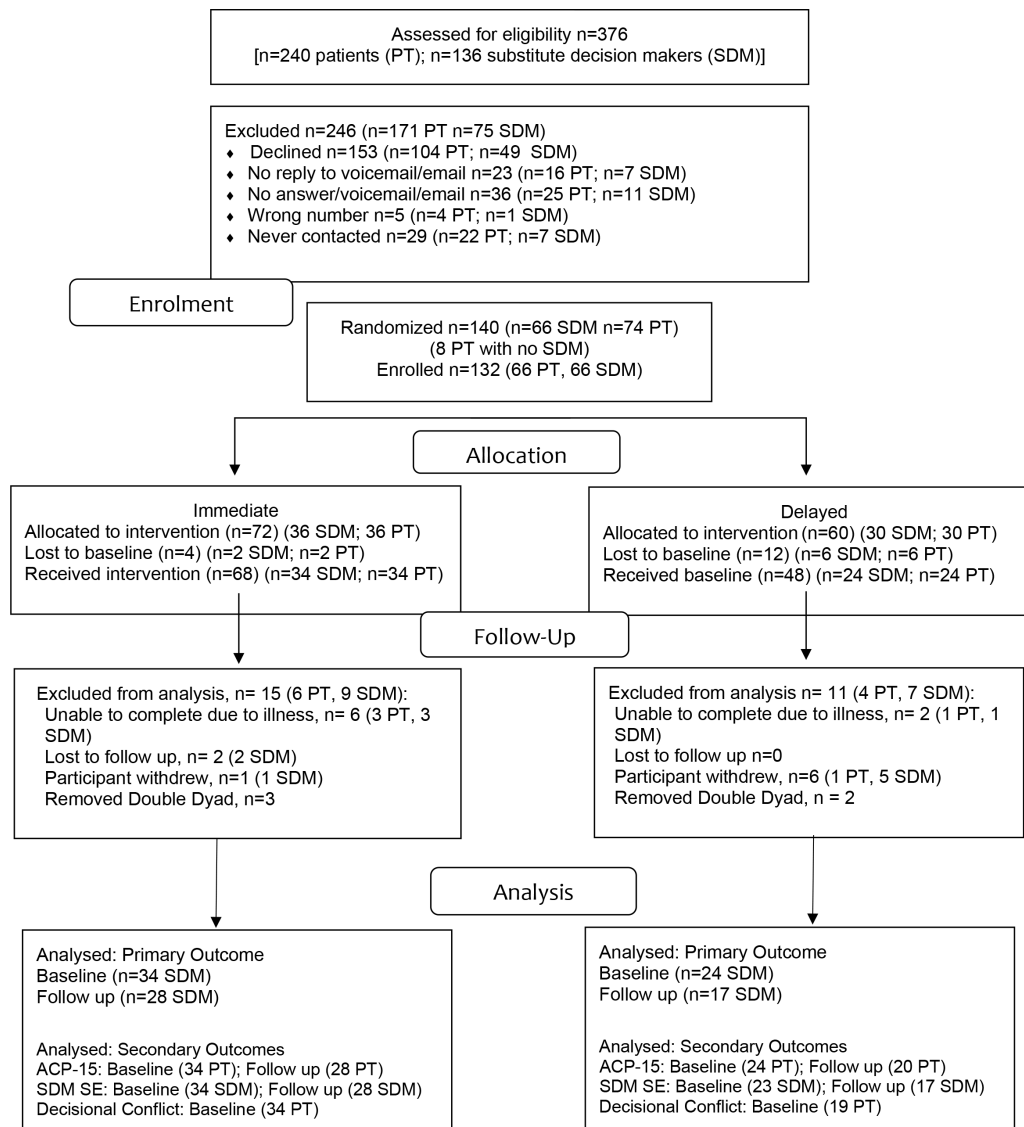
Assessed for eligibility n=376
[n=240 patients (PT); n=136 substitute decision makers (SDM)]

Excluded n=246 (n=171 PT n=75 SDM)
- Declined n=153 (n=104 PT; n=49 SDM)
- No reply to voicemail/email n=23 (n=16 PT; n=7 SDM)
- No answer/voicemail/email n=36 (n=25 PT; n=11 SDM)
- Wrong number n=5 (n=4 PT; n=1 SDM)
- Never contacted n=29 (n=22 PT; n=7 SDM)

Enrolment

Randomized n=140 (n=66 SDM n=74 PT)
(8 PT with no SDM)
Enrolled n=132 (66 PT, 66 SDM)

Allocation

Immediate
Allocated to intervention (n=72) (36 SDM; 36 PT)
Lost to baseline (n=4) (n=2 SDM; n=2 PT)
Received intervention (n=68) (n=34 SDM; n=34 PT)

Delayed
Allocated to intervention (n=60) (30 SDM; 30 PT)
Lost to baseline (n=12) (n=6 SDM; n=6 PT)
Received baseline (n=48) (n=24 SDM; n=24 PT)

Follow-Up

Excluded from analysis, n= 15 (6 PT, 9 SDM):
Unable to complete due to illness, n= 6 (3 PT, 3 SDM)
Lost to follow up, n= 2 (2 SDM)
Participant withdrew, n=1 (1 SDM)
Removed Double Dyad, n=3

Excluded from analysis n= 11 (4 PT, 7 SDM):
Unable to complete due to illness, n= 2 (1 PT, 1 SDM)
Lost to follow up n=0
Participant withdrew, n=6 (1 PT, 5 SDM)
Removed Double Dyad, n = 2

Analysis

Analysed: Primary Outcome
Baseline (n=34 SDM)
Follow up (n=28 SDM)

Analysed: Secondary Outcomes
ACP-15: Baseline (34 PT); Follow up (28 PT)
SDM SE: Baseline (34 SDM); Follow up (28 SDM)
Decisional Conflict: Baseline (34 PT)

Analysed: Primary Outcome
Baseline (n=24 SDM)
Follow up (n=17 SDM)

Analysed: Secondary Outcomes
ACP-15: Baseline (24 PT); Follow up (20 PT)
SDM SE: Baseline (23 SDM); Follow up (17 SDM)
Decisional Conflict: Baseline (19 PT)